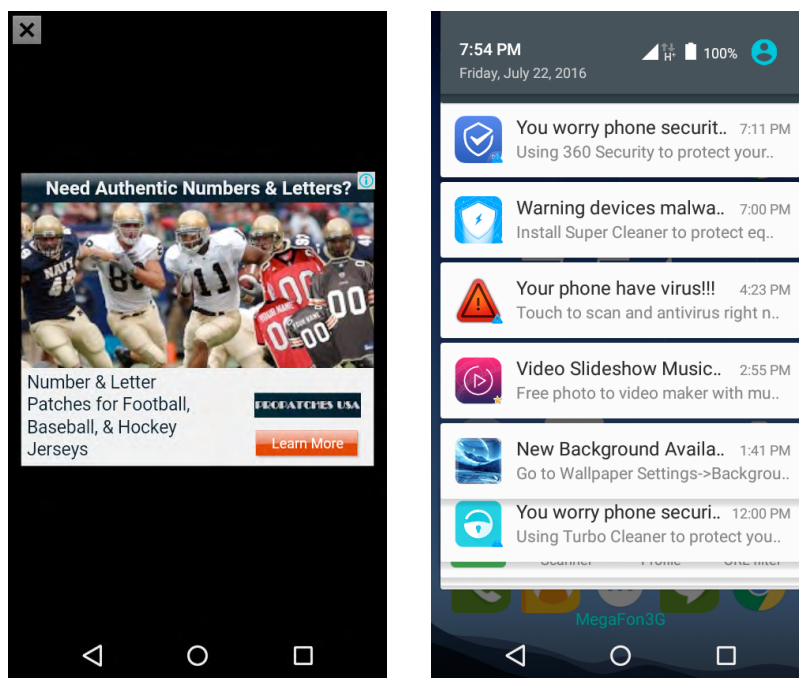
✕

Need Authentic Numbers & Letters?

NAVY 80 11 00 00 YOUR NAME 00 YOUR NAME

Number & Letter Patches for Football, Baseball, & Hockey Jerseys

PROPATCHES USA

Learn More

7:54 PM
Friday, July 22, 2016
100%

You worry phone securit.. 7:11 PM
Using 360 Security to protect your..

Warning devices malwa.. 7:00 PM
Install Super Cleaner to protect eq..

Your phone have virus!!! 4:23 PM
Touch to scan and antivirus right n..

Video Slideshow Music.. 2:55 PM
Free photo to video maker with mu..

New Background Availa.. 1:41 PM
Go to Wallpaper Settings->Backgrou..

You worry phone securi.. 12:00 PM
Using Turbo Cleaner to protect you..

Scanner Profile URL filter

MegaFon3G